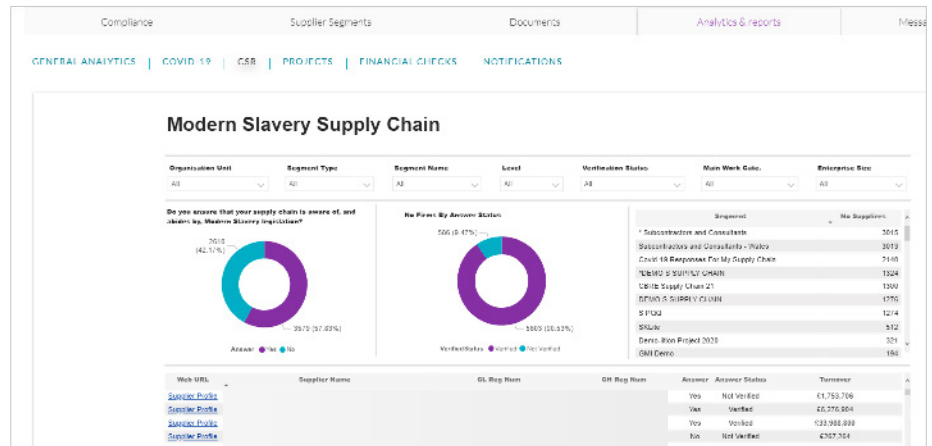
Compliance | Supplier Segments | Documents | Analytics & reports | Messa

GENERAL ANALYTICS | COVID 19 | CSB | PROJECTS | FINANCIAL CHECKS | NOTIFICATIONS

Modern Slavery Supply Chain

Organisation Unit: All
Segment Type: All
Segment Name: All
Level: All
Verification Status: All
Main Work Cats.: All
Enterprise Size: All

Do you ensure that your supply chain is aware of, and abides by, Modern Slavery legislation?

2610 (42.17%)
3575 (57.83%)
Answer ● Yes ● No

No Firms By Answer Status

506 (9.47%)
5665 (90.53%)
VerifiedStatus ● Verified ● Not Verified

| Segment | No Suppliers |
|---|---|
| * Subcontractors and Consultants | 3045 |
| Subcontractors and Consultants - Wales | 3019 |
| Covid 19 Responses For My Supply Chain | 2140 |
| *DEMO S SUPPLY CHAIN | 1324 |
| CBHS Supply Chain 21 | 1300 |
| DEMO S SUPPLY CHAIN | 1275 |
| S PQQ | 1274 |
| SKUs | 512 |
| Demo-Bion Project 2020 | 321 |
| GMI Demo | 194 |

| Web URL | Supplier Name | GL Reg Num | CH Reg Num | Answer | Answer Status | Turnover |
|---|---|---|---|---|---|---|
| Supplier Profile | | | | Yes | Not Verified | £1,753,706 |
| Supplier Profile | | | | Yes | Verified | £6,276,904 |
| Supplier Profile | | | | Yes | Verified | £33,988,880 |
| Supplier Profile | | | | No | Not Verified | £267,364 |